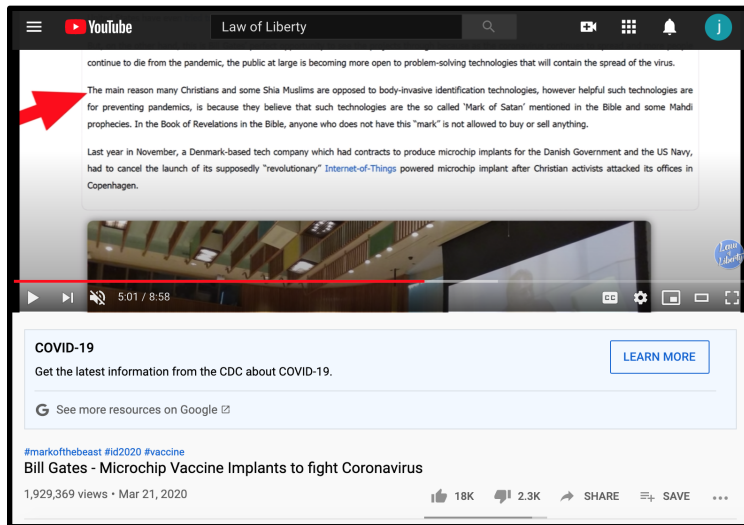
YouTube

Law of Liberty

j

continue to die from the pandemic, the public at large is becoming more open to problem-solving technologies that will contain the spread of the virus.

The main reason many Christians and some Shia Muslims are opposed to body-invasive identification technologies, however helpful such technologies are for preventing pandemics, is because they believe that such technologies are the so called 'Mark of Satan' mentioned in the Bible and some Mahdi prophecies. In the Book of Revelations in the Bible, anyone who does not have this "mark" is not allowed to buy or sell anything.

Last year in November, a Denmark-based tech company which had contracts to produce microchip implants for the Danish Government and the US Navy, had to cancel the launch of its supposedly "revolutionary" Internet-of-Things powered microchip implant after Christian activists attacked its offices in Copenhagen.

Law of Liberty

5:01 / 8:58

CC

COVID-19

Get the latest information from the CDC about COVID-19.

LEARN MORE

See more resources on Google

#markofthebeast #id2020 #vaccine

Bill Gates - Microchip Vaccine Implants to fight Coronavirus

1,929,369 views • Mar 21, 2020

18K

2.3K

SHARE

SAVE